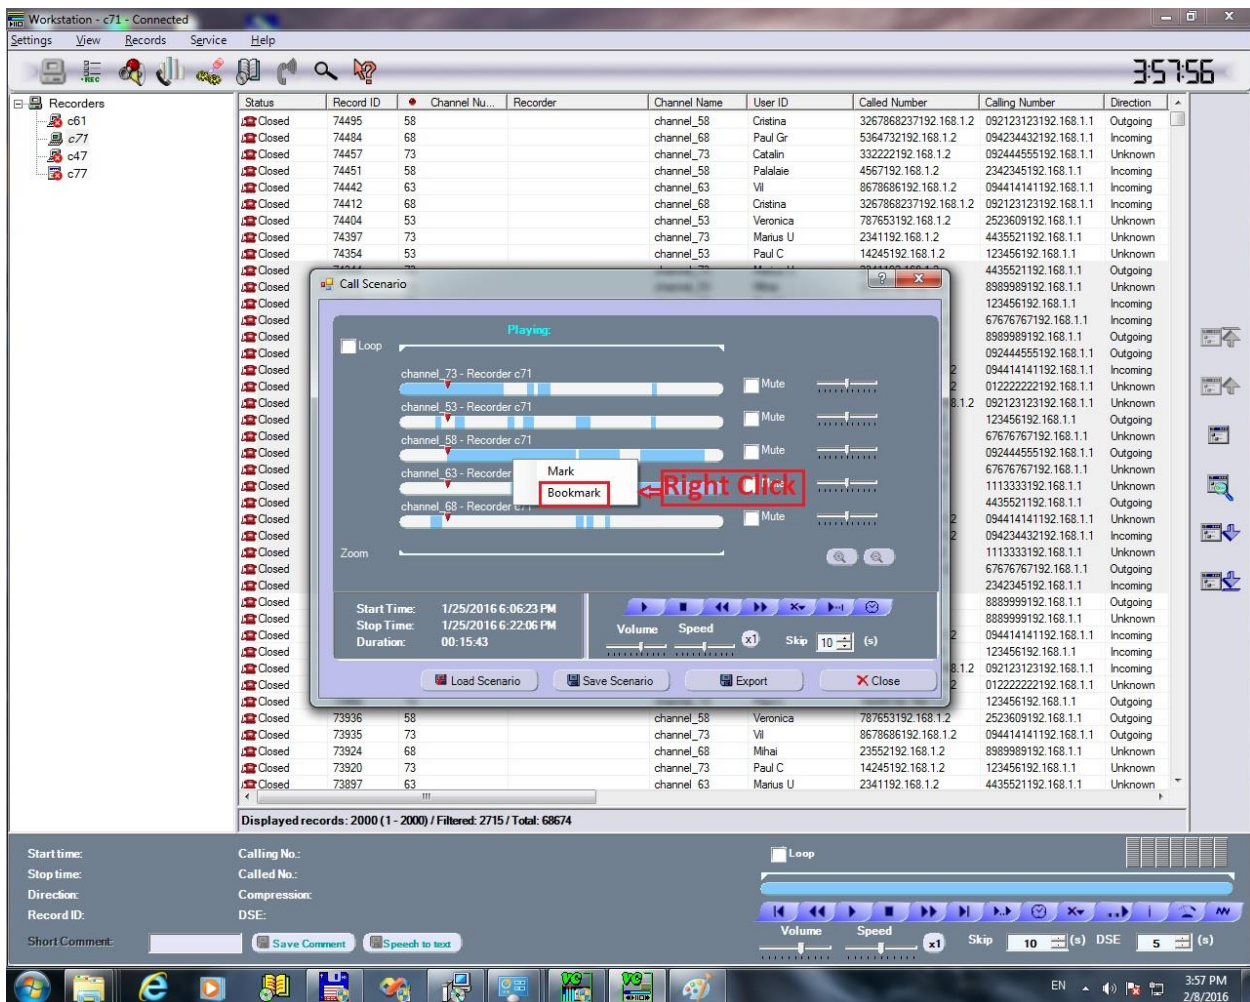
Workstation - c71 - Connected

Settings View Records Service Help

3:57:56

Recorders
c61
c71
c47
c77

| Status | Record ID | Channel Nu... | Recorder | Channel Name | User ID | Called Number | Calling Number | Direction |
|---|---|---|---|---|---|---|---|---|
| Closed | 74495 | 58 | | channel_58 | Cristina | 3267868237192.168.1.2 | 092123123192.168.1.1 | Outgoing |
| Closed | 74484 | 68 | | channel_68 | Paul Gr | 5364732192.168.1.2 | 094234432192.168.1.1 | Incoming |
| Closed | 74457 | 73 | | channel_73 | Catalin | 332222192.168.1.2 | 092444555192.168.1.1 | Unknown |
| Closed | 74451 | 58 | | channel_58 | Palalaie | 4567192.168.1.2 | 2342345192.168.1.1 | Incoming |
| Closed | 74442 | 63 | | channel_63 | Vil | 8678686192.168.1.2 | 094414141192.168.1.1 | Incoming |
| Closed | 74412 | 68 | | channel_68 | Cristina | 3267868237192.168.1.2 | 092123123192.168.1.1 | Incoming |
| Closed | 74404 | 53 | | channel_53 | Veronica | 787653192.168.1.2 | 2523609192.168.1.1 | Unknown |
| Closed | 74397 | 73 | | channel_73 | Marius U | 2341192.168.1.2 | 4435521192.168.1.1 | Unknown |
| Closed | 74354 | 53 | | channel_53 | Paul C | 14245192.168.1.2 | 123456192.168.1.1 | Unknown |
| Closed | | | | | | | 4435521192.168.1.1 | Outgoing |
| Closed | | | | | | | 8989989192.168.1.1 | Unknown |
| Closed | | | | | | | 123456192.168.1.1 | Incoming |
| Closed | | | | | | | 67676767192.168.1.1 | Incoming |
| Closed | | | | | | | 8989989192.168.1.1 | Outgoing |
| Closed | | | | | | | 092444555192.168.1.1 | Outgoing |
| Closed | | | | | | | 094414141192.168.1.1 | Incoming |
| Closed | | | | | | | 012222222192.168.1.1 | Unknown |
| Closed | | | | | | | 092123123192.168.1.1 | Incoming |
| Closed | | | | | | | 123456192.168.1.1 | Outgoing |
| Closed | | | | | | | 67676767192.168.1.1 | Unknown |
| Closed | | | | | | | 092444555192.168.1.1 | Outgoing |
| Closed | | | | | | | 67676767192.168.1.1 | Unknown |
| Closed | | | | | | | 1113333192.168.1.1 | Unknown |
| Closed | | | | | | | 4435521192.168.1.1 | Outgoing |
| Closed | | | | | | | 094414141192.168.1.1 | Unknown |
| Closed | | | | | | | 094234432192.168.1.1 | Incoming |
| Closed | | | | | | | 1113333192.168.1.1 | Unknown |
| Closed | | | | | | | 67676767192.168.1.1 | Outgoing |
| Closed | | | | | | | 2342345192.168.1.1 | Incoming |
| Closed | | | | | | | 8889999192.168.1.1 | Outgoing |
| Closed | | | | | | | 8889999192.168.1.1 | Unknown |
| Closed | | | | | | | 094414141192.168.1.1 | Incoming |
| Closed | | | | | | | 123456192.168.1.1 | Incoming |
| Closed | | | | | | | 092123123192.168.1.1 | Incoming |
| Closed | | | | | | | 012222222192.168.1.1 | Unknown |
| Closed | | | | | | | 123456192.168.1.1 | Outgoing |
| Closed | 73936 | 58 | | channel_58 | Veronica | 787653192.168.1.2 | 2523609192.168.1.1 | Outgoing |
| Closed | 73935 | 73 | | channel_73 | Vil | 8678686192.168.1.2 | 094414141192.168.1.1 | Outgoing |
| Closed | 73924 | 68 | | channel_68 | Mihai | 23552192.168.1.2 | 8989989192.168.1.1 | Unknown |
| Closed | 73920 | 73 | | channel_73 | Paul C | 14245192.168.1.2 | 123456192.168.1.1 | Unknown |
| Closed | 73897 | 63 | | channel 63 | Marius U | 2341192.168.1.2 | 4435521192.168.1.1 | Unknown |

Call Scenario
Playing
Loop
channel_73 - Recorder c71
Mute
channel_53 - Recorder c71
Mute
channel_58 - Recorder c71
Mute
channel_63 - Recorder
Mark
Bookmark
Right Click
channel_68 - Recorder c71
Mute
Zoom
Start Time: 1/25/2016 6:06:23 PM
Stop Time: 1/25/2016 6:22:06 PM
Duration: 00:15:43
Volume Speed x1 Skip 10 (s)
Load Scenario Save Scenario Export Close

Displayed records: 2000 (1 - 2000) / Filtered: 2715 / Total: 68674

Start time:
Stop time:
Direction:
Record ID:
Short Comment:
Calling No.:
Called No.:
Compression:
DSE:
Save Comment Speech to text
Loop
Volume Speed x1 Skip 10 (s) DSE 5 (s)

EN 3:57 PM 2/8/2016